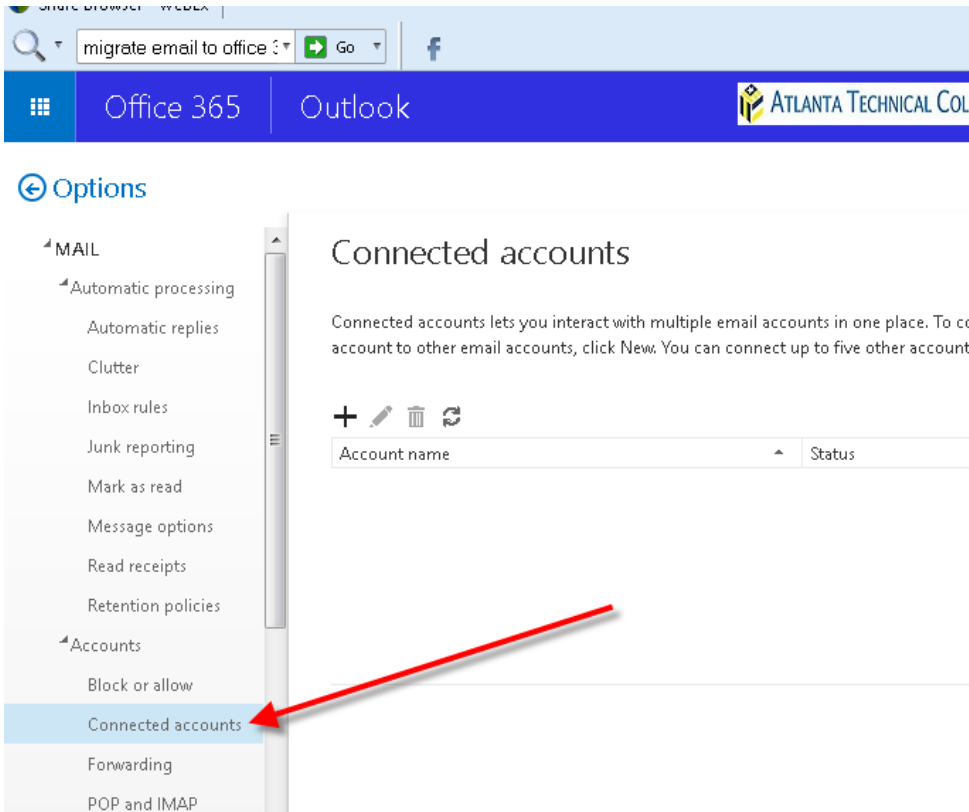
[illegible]

migrate email to office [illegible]

Go

Office 365

Outlook

ATLANTA TECHNICAL COL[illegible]

Options

MAIL

Automatic processing

Automatic replies

Clutter

Inbox rules

Junk reporting

Mark as read

Message options

Read receipts

Retention policies

Accounts

Block or allow

Connected accounts

Forwarding

POP and IMAP

Connected accounts

Connected accounts lets you interact with multiple email accounts in one place. To co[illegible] account to other email accounts, click New. You can connect up to five other account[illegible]

| Account name | Status |
|---|---|